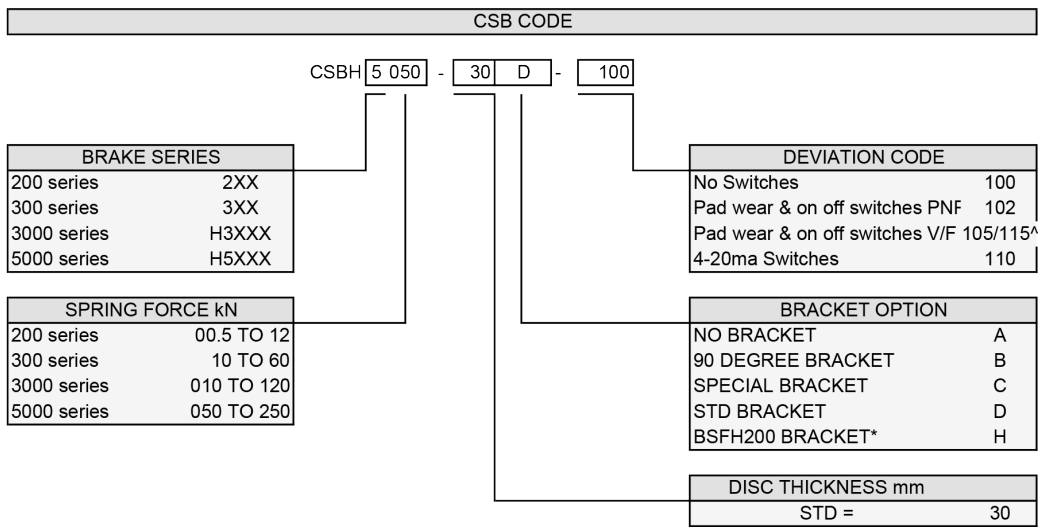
CSB CODE

CSBH 5 050 - 30 D - 100

| BRAKE SERIES | |
|---|---|
| 200 series | 2XX |
| 300 series | 3XX |
| 3000 series | H3XXX |
| 5000 series | H5XXX |

| SPRING FORCE kN | |
|---|---|
| 200 series | 00.5 TO 12 |
| 300 series | 10 TO 60 |
| 3000 series | 010 TO 120 |
| 5000 series | 050 TO 250 |

| DEVIATION CODE | |
|---|---|
| No Switches | 100 |
| Pad wear & on off switches PNF | 102 |
| Pad wear & on off switches V/F | 105/115^ |
| 4-20ma Switches | 110 |

| BRACKET OPTION | |
|---|---|
| NO BRACKET | A |
| 90 DEGREE BRACKET | B |
| SPECIAL BRACKET | C |
| STD BRACKET | D |
| BSFH200 BRACKET* | H |

| DISC THICKNESS mm | |
|---|---|
| STD = | 30 |